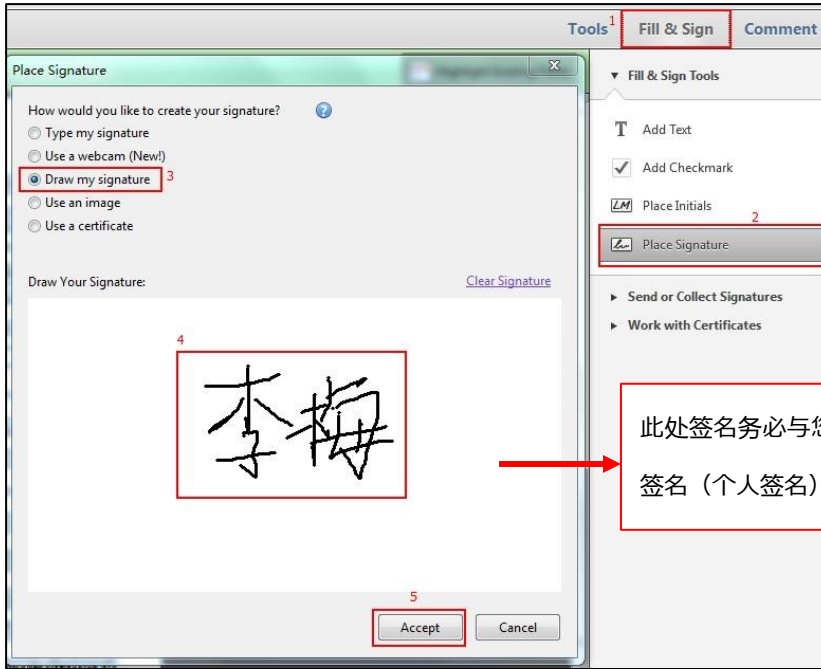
Tools 1 Fill & Sign Comment

Place Signature

How would you like to create your signature?

Type my signature

Use a webcam (New!)

Draw my signature 3

Use an image

Use a certificate

Draw Your Signature: Clear Signature

4

李梅

5

Accept Cancel

▾ Fill & Sign Tools

Add Text

Add Checkmark

Place Initials

2

Place Signature

▸ Send or Collect Signatures

▸ Work with Certificates

此处签名务必与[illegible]

签名（个人签名）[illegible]